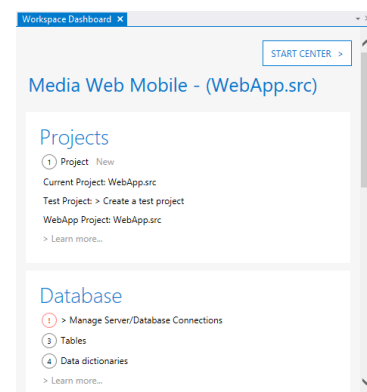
Workspace Dashboard ×

START CENTER >

Media Web Mobile - (WebApp.src)

Projects

1 Project New

Current Project: WebApp.src

Test Project: > Create a test project

WebApp Project: WebApp.src

> Learn more...

Database

1 > Manage Server/Database Connections

3 Tables

4 Data dictionaries

> Learn more...